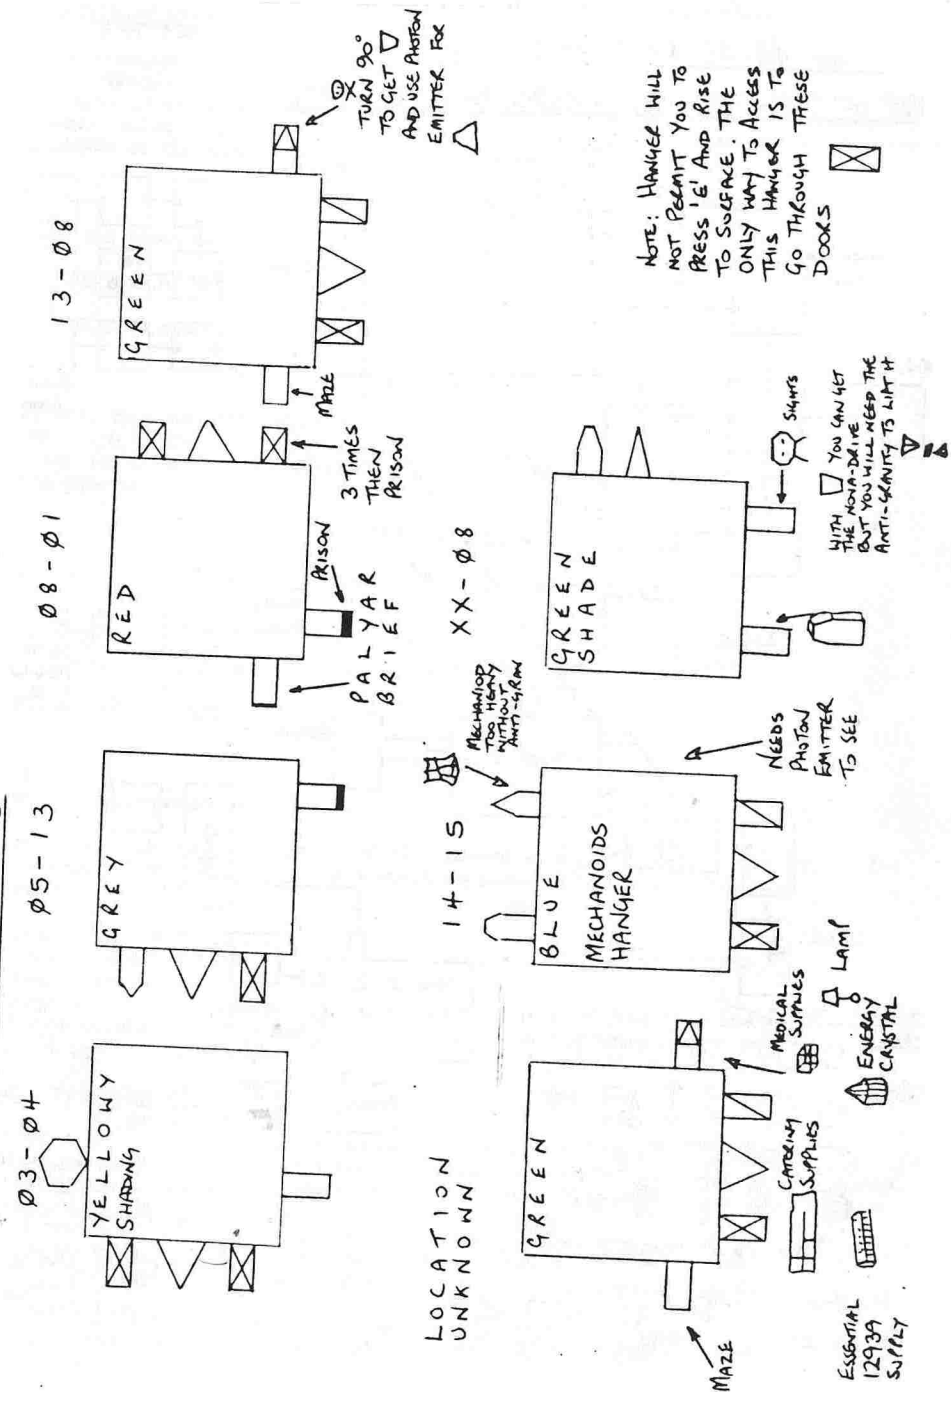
Ø3-Ø4

YELLOWY SHADING

Ø5-13

GREY

Ø8-Ø1

RED

PRISON

PALYAR BRIEF

3 TIMES THEN PRISON

13-Ø8

GREEN

MAZE

TURN 90° TO GET ▽ AND USE PHOTON EMITTER FOR △

NOTE: HANGER WILL NOT PERMIT YOU TO PRESS 'E' AND RISE TO SURFACE. THE ONLY WAY TO ACCESS THIS HANGER IS TO GO THROUGH THESE DOORS

LOCATION UNKNOWN

GREEN

MAZE

CATERING SUPPLIES

MEDICAL SUPPLIES

LAMP

ENERGY CRYSTAL

ESSENTIAL 12939 SUPPLY

14-15

BLUE

MECHANOIDS HANGER

MECHANOID TOO HEAVY WITHOUT ANTI-GRAV

NEEDS PHOTON EMITTER TO SEE

XX-Ø8

GREEN SHADE

SIGHTS

WITH ▽ YOU CAN GET THE NOVA-DRIVE BUT YOU WILL NEED THE ANTI-GRAVITY TO LIFT IT